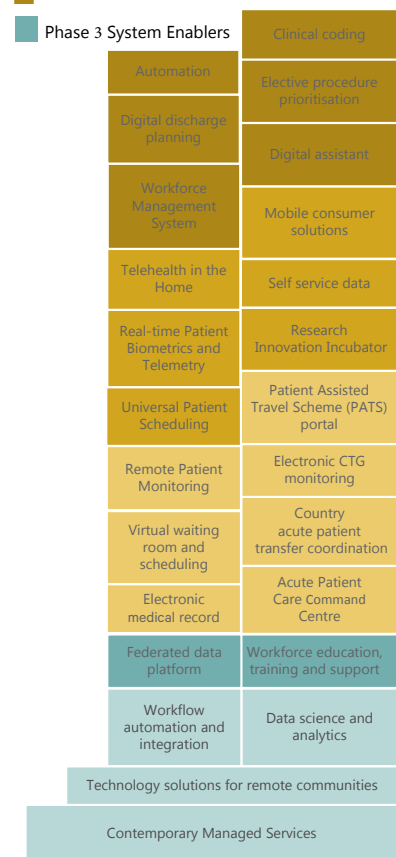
Phase 3 System Enablers

Automation

Digital discharge planning

Workforce Management System

Telehealth in the Home

Real-time Patient Biometrics and Telemetry

Universal Patient Scheduling

Remote Patient Monitoring

Virtual waiting room and scheduling

Electronic medical record

Clinical coding

Elective procedure prioritisation

Digital assistant

Mobile consumer solutions

Self service data

Research Innovation Incubator

Patient Assisted Travel Scheme (PATS) portal

Electronic CTG monitoring

Country acute patient transfer coordination

Acute Patient Care Command Centre

Federated data platform

Workforce education, training and support

Workflow automation and integration

Data science and analytics

Technology solutions for remote communities

Contemporary Managed Services